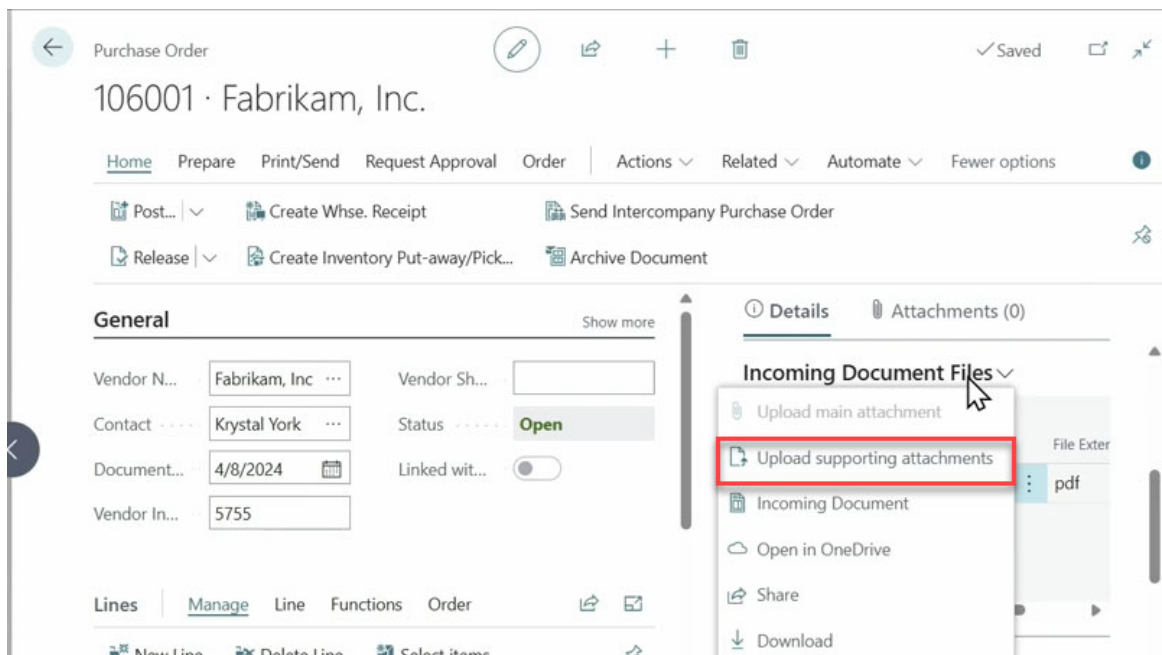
Purchase Order

✓Saved

106001 · Fabrikam, Inc.

Home Prepare Print/Send Request Approval Order Actions Related Automate Fewer options

Post... Create Whse. Receipt Send Intercompany Purchase Order

Release Create Inventory Put-away/Pick... Archive Document

General Show more

Vendor N... Fabrikam, Inc

Vendor Sh...

Contact Krystal York

Status Open

Document... 4/8/2024

Linked wit...

Vendor In... 5755

Lines Manage Line Functions Order

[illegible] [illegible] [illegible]

Details Attachments (0)

Incoming Document Files

Upload main attachment

Upload supporting attachments

Incoming Document

Open in OneDrive

Share

Download

File Exter

pdf